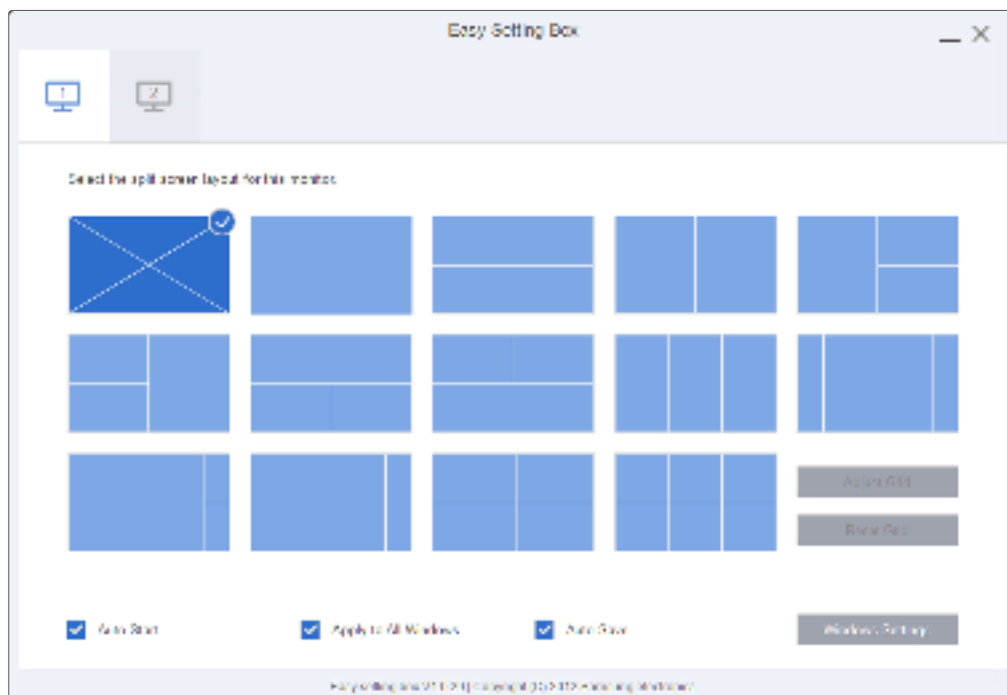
Easy Setting Box

1

2

Select the split screen layout for this monitor.

Adjust Grid

Reset Grid

Auto Start

Apply to All Windows

Auto Save

Windows Setting

Easy Setting Box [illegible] | Copyright (C) 2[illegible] Samsung Electronics